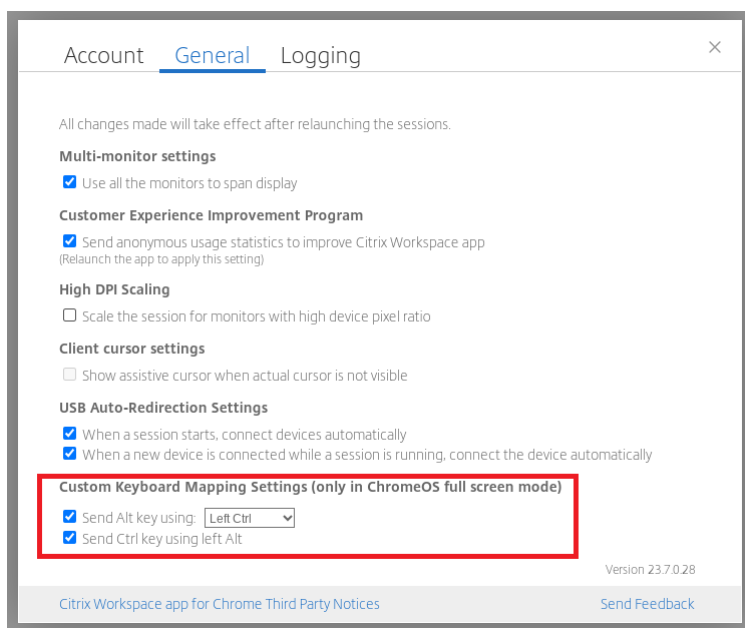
Account General Logging

×

All changes made will take effect after relaunching the sessions.

Multi-monitor settings

Use all the monitors to span display

Customer Experience Improvement Program

Send anonymous usage statistics to improve Citrix Workspace app
(Relaunch the app to apply this setting)

High DPI Scaling

Scale the session for monitors with high device pixel ratio

Client cursor settings

Show assistive cursor when actual cursor is not visible

USB Auto-Redirection Settings

When a session starts, connect devices automatically
When a new device is connected while a session is running, connect the device automatically

Custom Keyboard Mapping Settings (only in ChromeOS full screen mode)

Send Alt key using: Left Ctrl
Send Ctrl key using left Alt

Version 23.7.0.28

Citrix Workspace app for Chrome Third Party Notices

Send Feedback